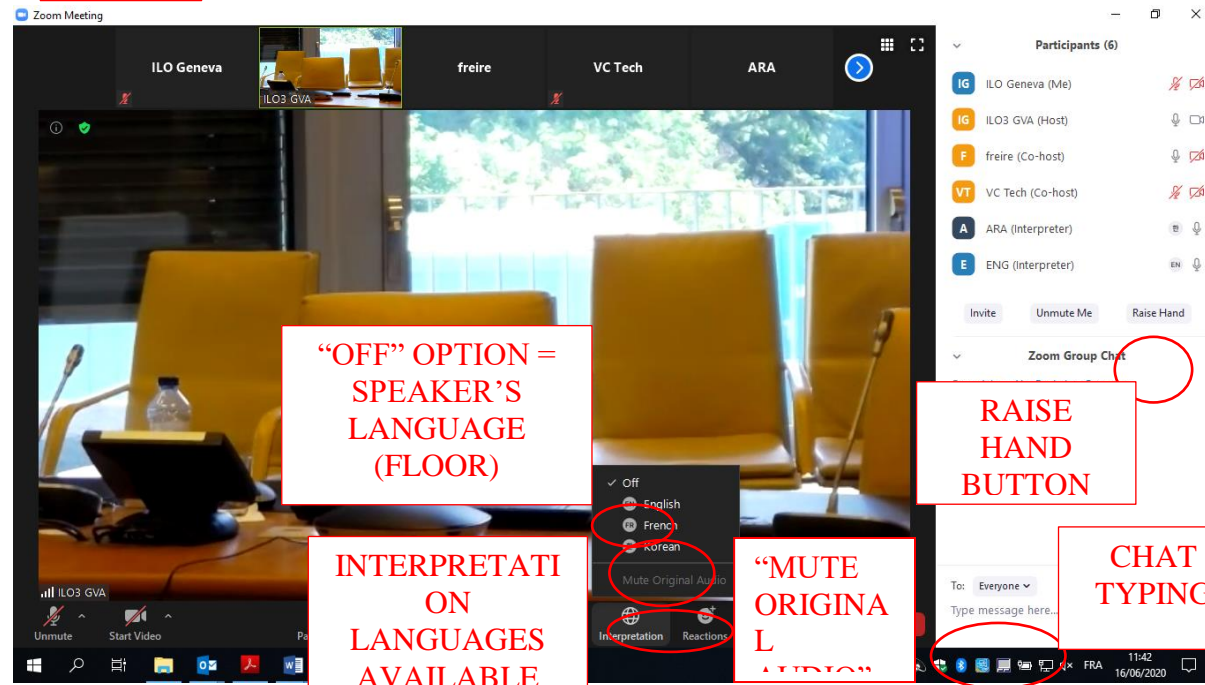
Zoom Meeting

ILO Geneva
ILO3 GVA
freire
VC Tech
ARA

Participants (6)
IG ILO Geneva (Me)
IG ILO3 GVA (Host)
F freire (Co-host)
VT VC Tech (Co-host)
A ARA (Interpreter)
E ENG (Interpreter) EN

Invite
Unmute Me
Raise Hand

Zoom Group Chat

"OFF" OPTION = SPEAKER'S LANGUAGE (FLOOR)

RAISE HAND BUTTON

✓ Off
EN English
FR French
Korean
Mute Original Audio

INTERPRETATION LANGUAGES AVAILABLE

"MUTE ORIGINAL AUDIO"

CHAT TYPING

To: Everyone
Type message here...

ILO3 GVA
Unmute
Start Video
Pa
Interpretation
Reactions

FRA
11:42
16/06/2020